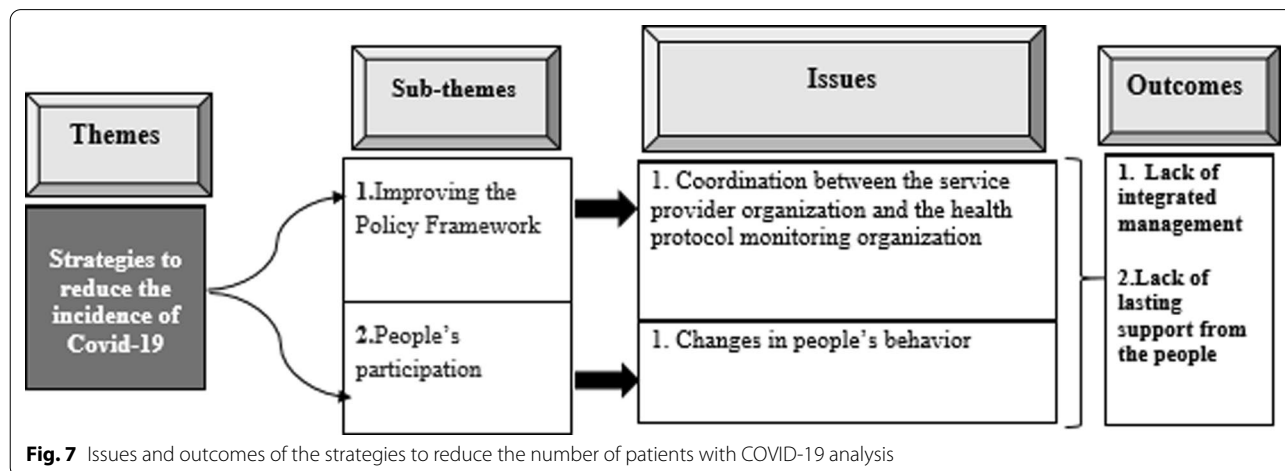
Themes

Sub-themes

Issues

Outcomes

Strategies to reduce the incidence of Covid-19

1.Improving the Policy Framework

2.People's participation

1. Coordination between the service provider organization and the health protocol monitoring organization

1. Changes in people's behavior

1. Lack of integrated management

2.Lack of lasting support from the people

Fig. 7 Issues and outcomes of the strategies to reduce the number of patients with COVID-19 analysis